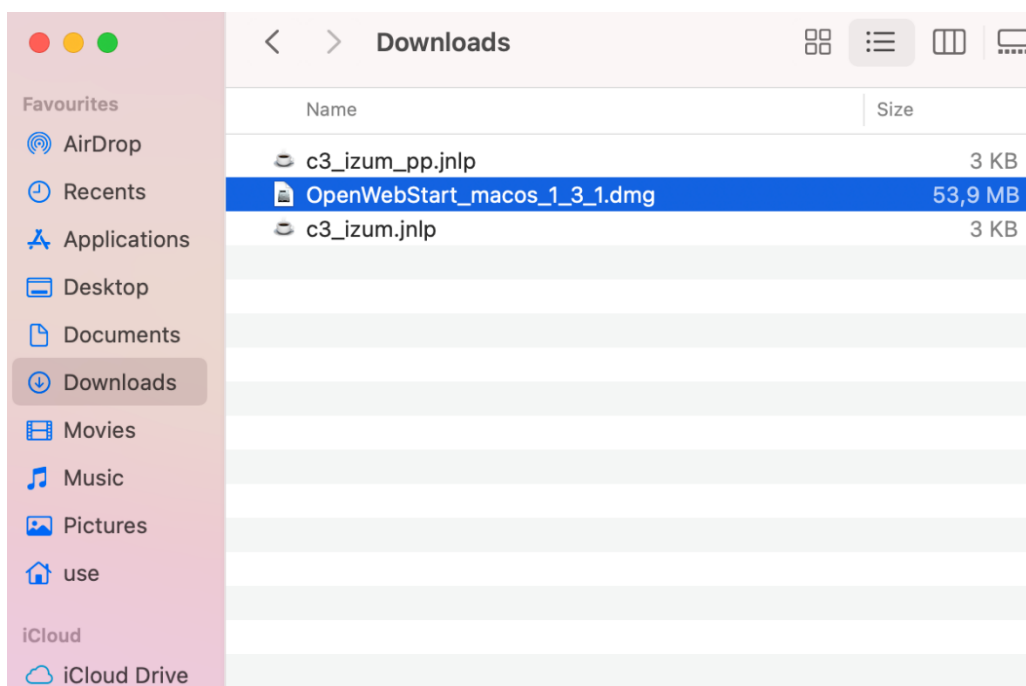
Downloads

Favourites
AirDrop
Recents
Applications
Desktop
Documents
Downloads
Movies
Music
Pictures
use

iCloud
iCloud Drive

| Name | Size |
|---|---|
| c3_izum_pp.jnlp | 3 KB |
| OpenWebStart_macos_1_3_1.dmg | 53,9 MB |
| c3_izum.jnlp | 3 KB |